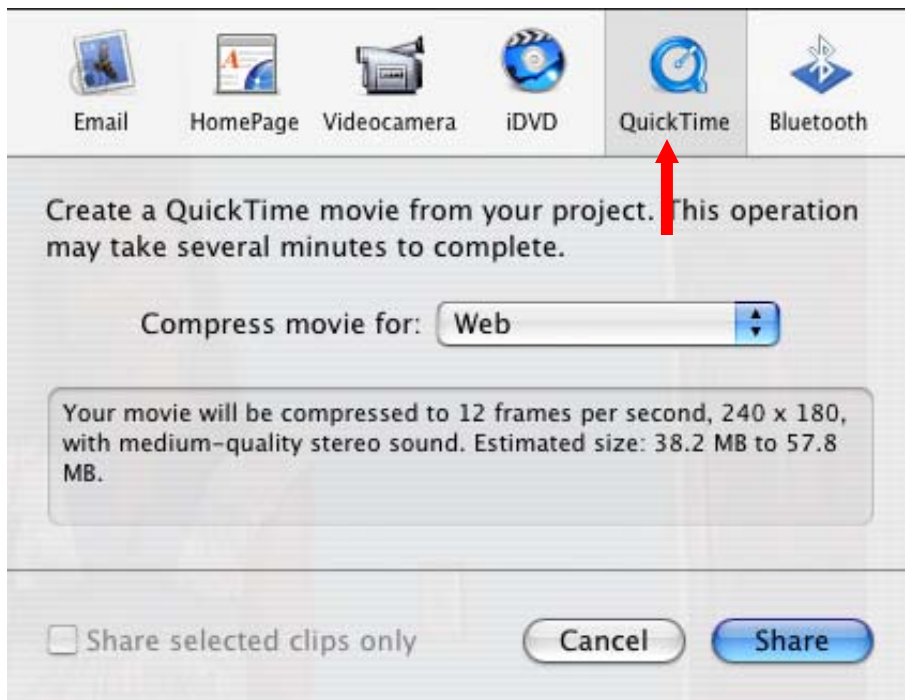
Email HomePage Videocamera iDVD QuickTime Bluetooth

Create a QuickTime movie from your project. This operation may take several minutes to complete.

Compress movie for: Web

Your movie will be compressed to 12 frames per second, 240 x 180, with medium-quality stereo sound. Estimated size: 38.2 MB to 57.8 MB.

Share selected clips only

Cancel

Share